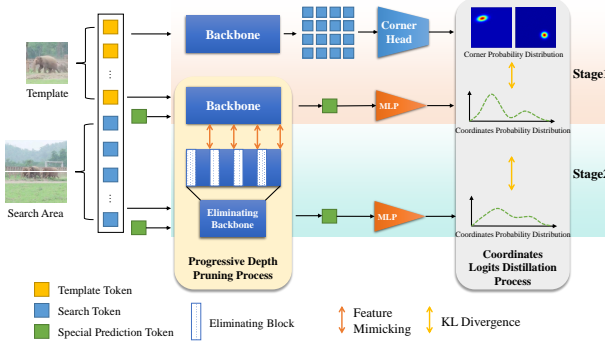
Template

Search Area

Backbone

Corner Head

Corner Probability Distribution

Stage1

Backbone

MLP

Coordinates Probability Distribution

Stage2

Eliminating Backbone

MLP

Coordinates Probability Distribution

Progressive Depth Pruning Process

Coordinates Logits Distillation Process

Template Token

Search Token

Special Prediction Token

Eliminating Block

Feature Mimicking

KL Divergence